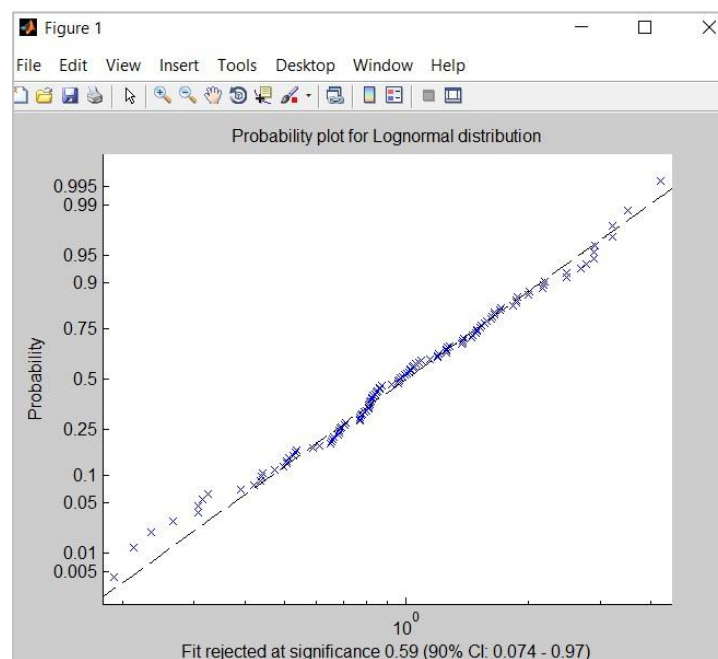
Figure 1

File Edit View Insert Tools Desktop Window Help

Probability plot for Lognormal distribution

0.995
0.99
0.95
0.9
0.75
0.5
0.25
0.1
0.05
0.01
0.005

Probability

$10^0$

Fit rejected at significance 0.59 (90% CI: 0.074 - 0.97)